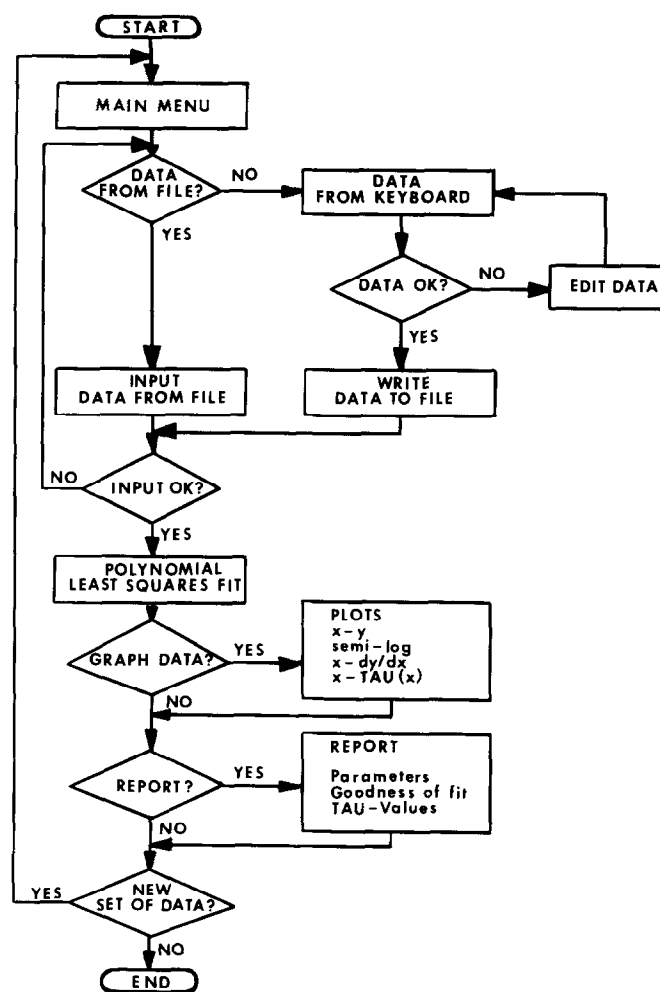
START

MAIN MENU

DATA FROM FILE?

NO

YES

DATA FROM KEYBOARD

DATA OK?

NO

EDIT DATA

YES

INPUT DATA FROM FILE

WRITE DATA TO FILE

NO

INPUT OK?

YES

POLYNOMIAL LEAST SQUARES FIT

GRAPH DATA?

YES

PLOTS
x – y
semi – log
x – dy/dx
x – TAU (x)

NO

REPORT?

YES

REPORT

Parameters
Goodness of fit
TAU – Values

NO

YES

NEW SET OF DATA?

NO

END